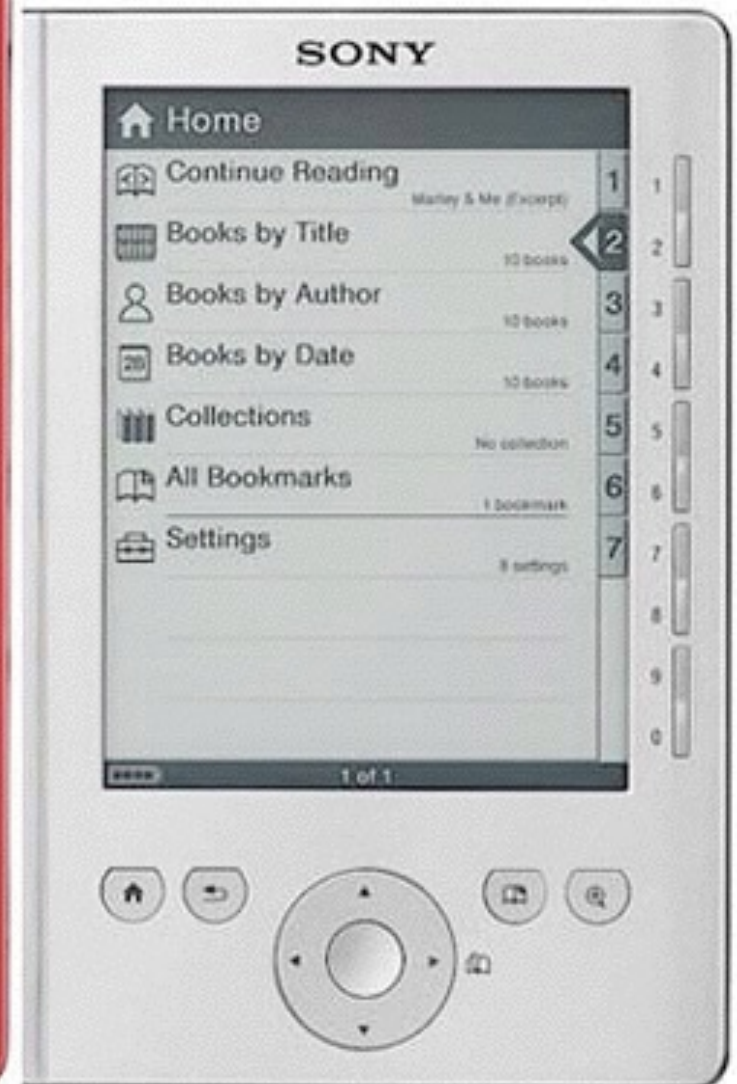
SONY

Home

Continue Reading
Marley & Me (Excerpt)

Books by Title
10 books

Books by Author
10 books

Books by Date
10 books

Collections
No collection

All Bookmarks
1 bookmark

Settings
8 settings

1
2
3
4
5
6
7

1 of 1

1
2
3
4
5
6
7
8
9
0